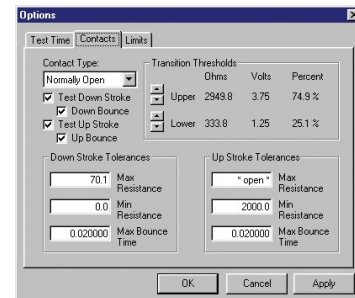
Options

Test Time | Contacts | Limits

Contact Type:
Normally Open
Test Down Stroke
Down Bounce
Test Up Stroke
Up Bounce

Transition Thresholds

| | | Ohms | Volts | Percent |
|---|---|---|---|---|
| | Upper | 2949.8 | 3.75 | 74.9 % |
| | Lower | 333.8 | 1.25 | 25.1 % |

Down Stroke Tolerances
70.1 Max Resistance
0.0 Min Resistance
0.020000 Max Bounce Time

Up Stroke Tolerances
* open * Max Resistance
2000.0 Min Resistance
0.020000 Max Bounce Time

OK Cancel Apply